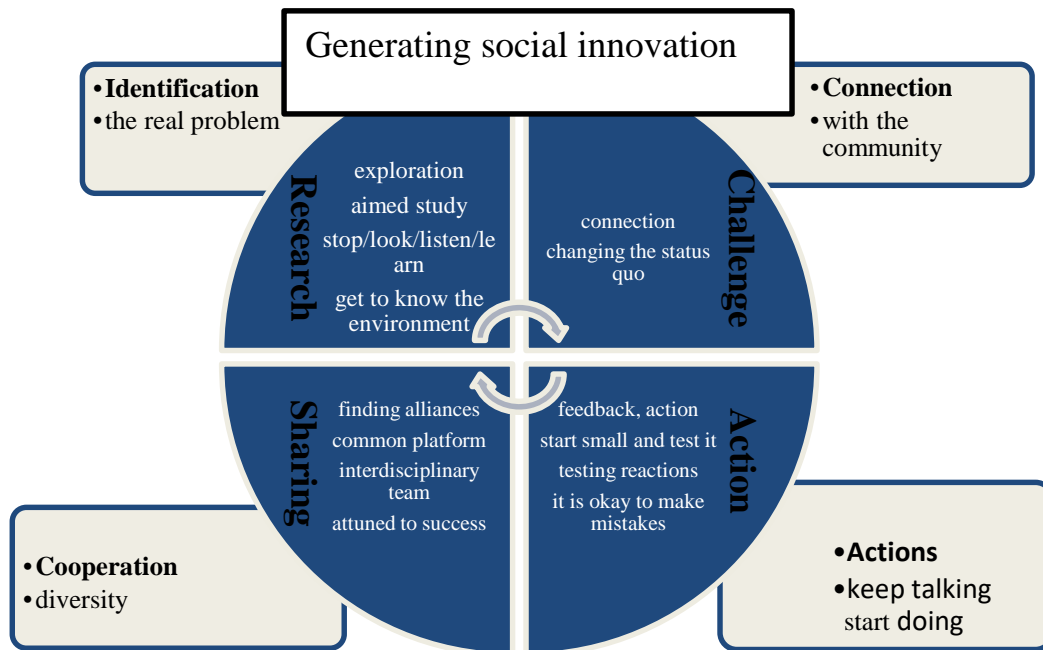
Generating social innovation

•Identification
•the real problem

•Connection
•with the community

Research
exploration
aimed study
stop/look/listen/le arn
get to know the environment

Challenge
connection
changing the status quo

Sharing
finding alliances
common platform
interdisciplinary team
attuned to success

Action
feedback, action
start small and test it
testing reactions
it is okay to make mistakes

•Cooperation
•diversity

•Actions
•keep talking start doing